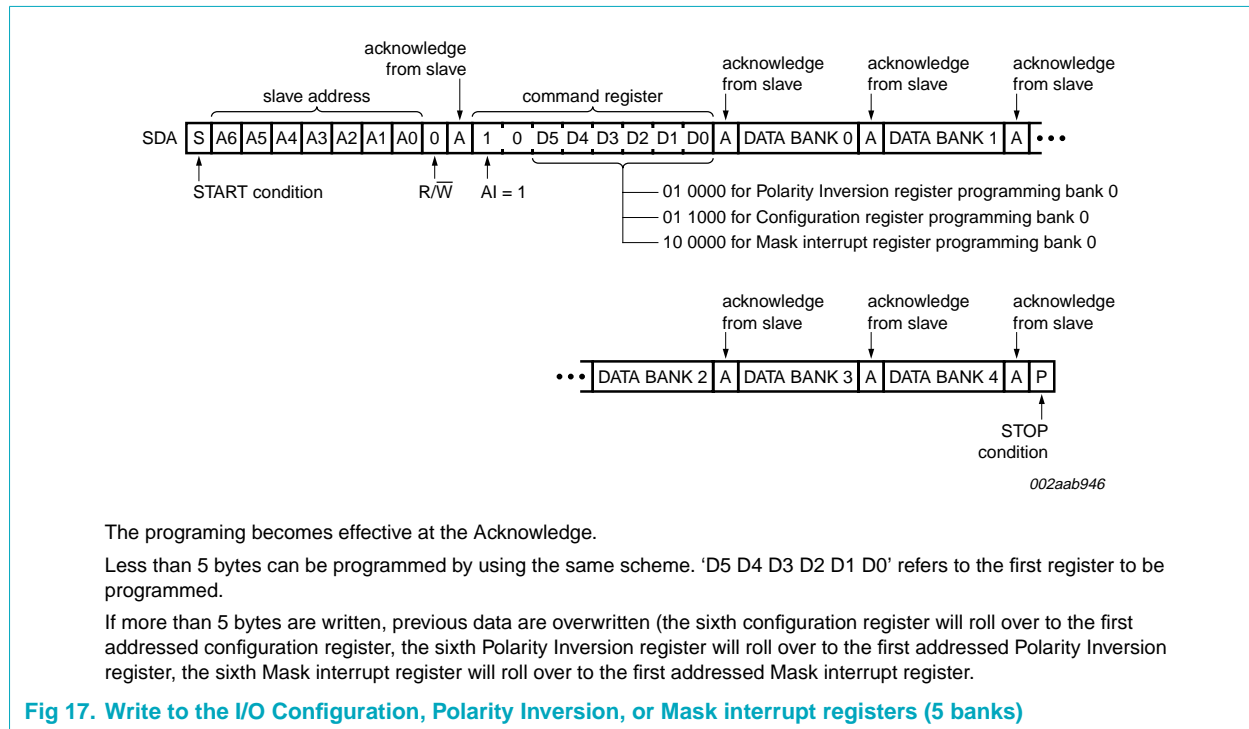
acknowledge from slave

slave address

command register

acknowledge from slave

acknowledge from slave

acknowledge from slave

SDA S A6 A5 A4 A3 A2 A1 A0 0 A 1 0 D5 D4 D3 D2 D1 D0 A DATA BANK 0 A DATA BANK 1 A • • •

START condition

R/$\overline{W}$

AI = 1

01 0000 for Polarity Inversion register programming bank 0

01 1000 for Configuration register programming bank 0

10 0000 for Mask interrupt register programming bank 0

acknowledge from slave

acknowledge from slave

acknowledge from slave

• • • DATA BANK 2 A DATA BANK 3 A DATA BANK 4 A P

STOP condition

002aab946

The programing becomes effective at the Acknowledge.

Less than 5 bytes can be programmed by using the same scheme. 'D5 D4 D3 D2 D1 D0' refers to the first register to be programmed.

If more than 5 bytes are written, previous data are overwritten (the sixth configuration register will roll over to the first addressed configuration register, the sixth Polarity Inversion register will roll over to the first addressed Polarity Inversion register, the sixth Mask interrupt register will roll over to the first addressed Mask interrupt register.

Fig 17. Write to the I/O Configuration, Polarity Inversion, or Mask interrupt registers (5 banks)